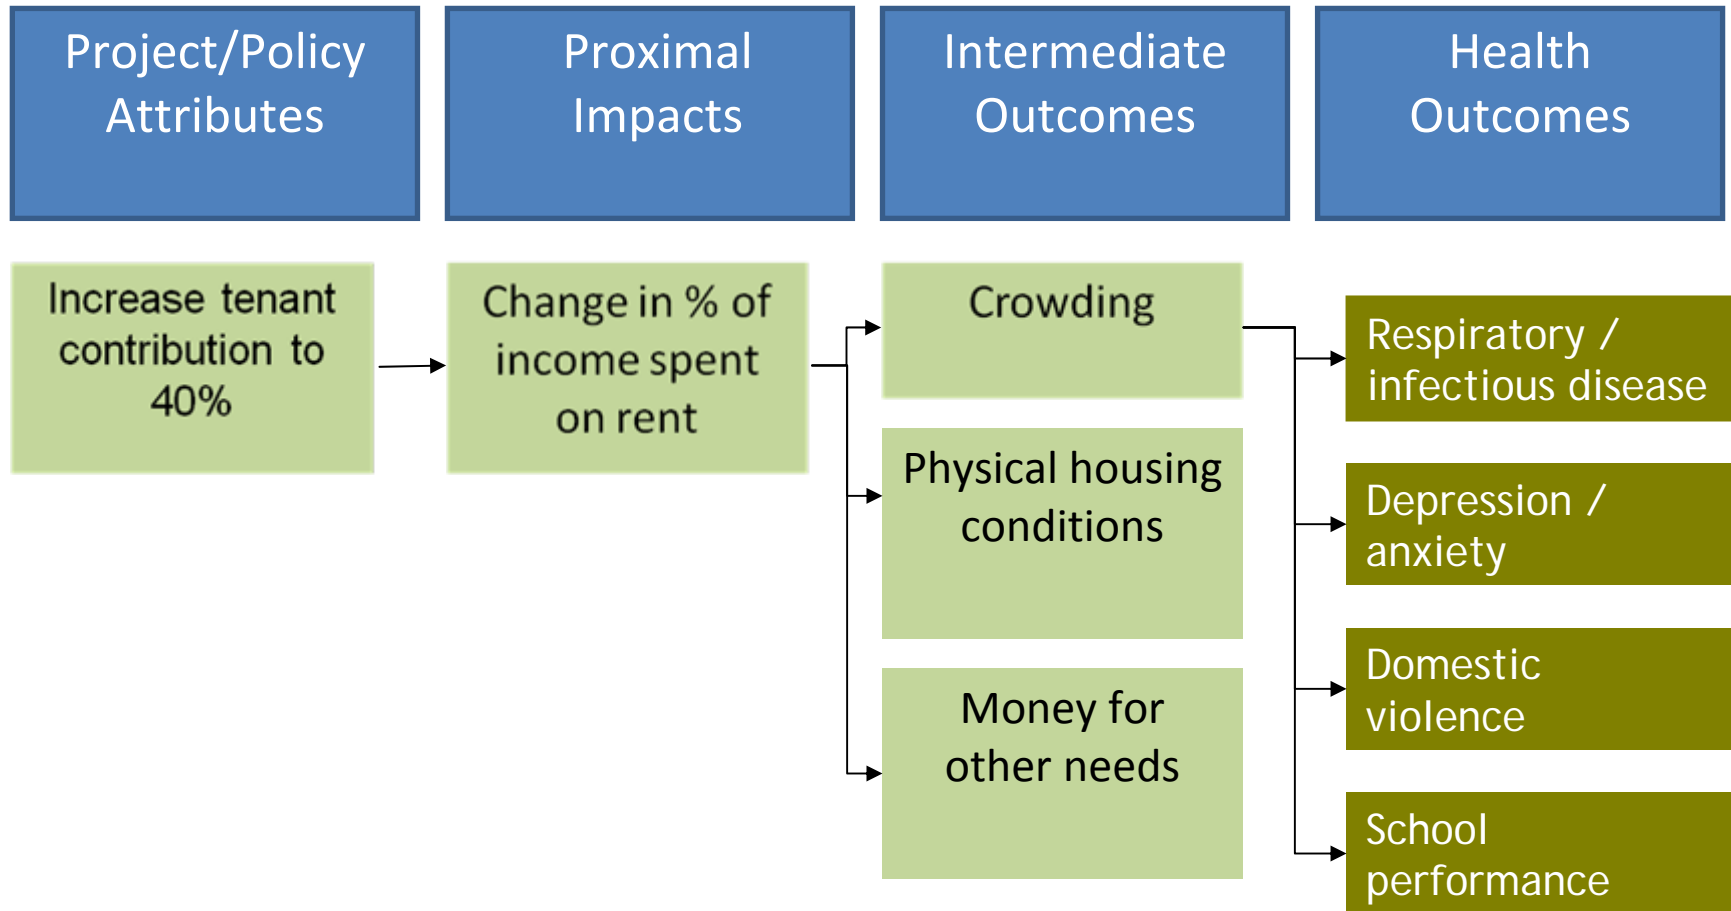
Project/Policy Attributes

Proximal Impacts

Intermediate Outcomes

Health Outcomes

Increase tenant contribution to 40%

Change in % of income spent on rent

Crowding

Physical housing conditions

Money for other needs

Respiratory / infectious disease

Depression / anxiety

Domestic violence

School performance